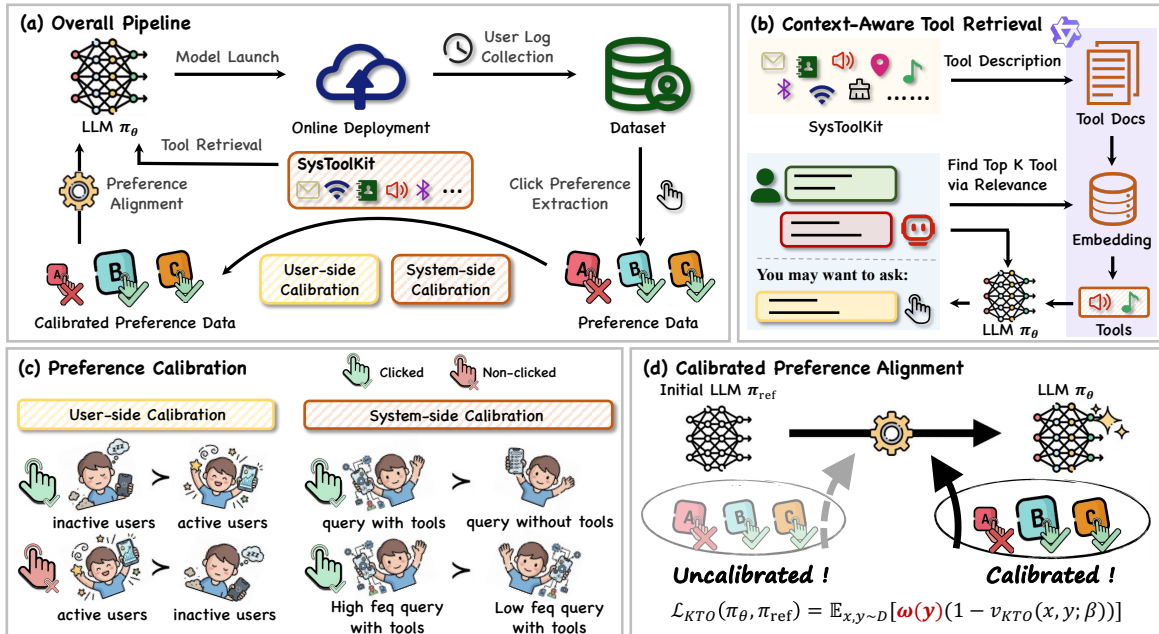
(a) Overall Pipeline

Model Launch

User Log Collection

LLM $\pi_\theta$

Online Deployment

Dataset

Tool Retrieval

SysToolKit

...

Preference Alignment

Click Preference Extraction

A B C

User-side Calibration

System-side Calibration

A B C

Calibrated Preference Data

Preference Data

(b) Context-Aware Tool Retrieval

......

SysToolKit

Tool Description

Tool Docs

Find Top K Tool via Relevance

Embedding

You may want to ask:

LLM $\pi_\theta$

Tools

(c) Preference Calibration

Clicked

Non-clicked

User-side Calibration

System-side Calibration

inactive users ≻ active users

query with tools ≻ query without tools

active users ≻ inactive users

High feq query with tools ≻ Low feq query with tools

(d) Calibrated Preference Alignment

Initial LLM $\pi_{\text{ref}}$

LLM $\pi_\theta$

A B C

A B C

Uncalibrated !

Calibrated !

$\mathcal{L}_{KTO}(\pi_\theta, \pi_{\text{ref}}) = \mathbb{E}_{x,y\sim D}[\boldsymbol{\omega(y)}(1 - v_{KTO}(x, y; \beta))]$